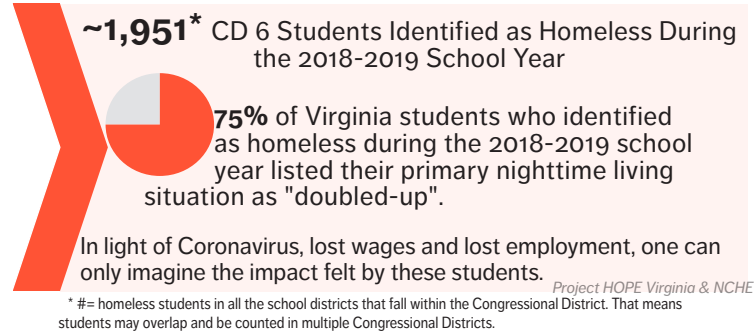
~1,951* CD 6 Students Identified as Homeless During the 2018-2019 School Year

75% of Virginia students who identified as homeless during the 2018-2019 school year listed their primary nighttime living situation as "doubled-up".

In light of Coronavirus, lost wages and lost employment, one can only imagine the impact felt by these students.

Project HOPE Virginia & NCHE

* #= homeless students in all the school districts that fall within the Congressional District. That means students may overlap and be counted in multiple Congressional Districts.